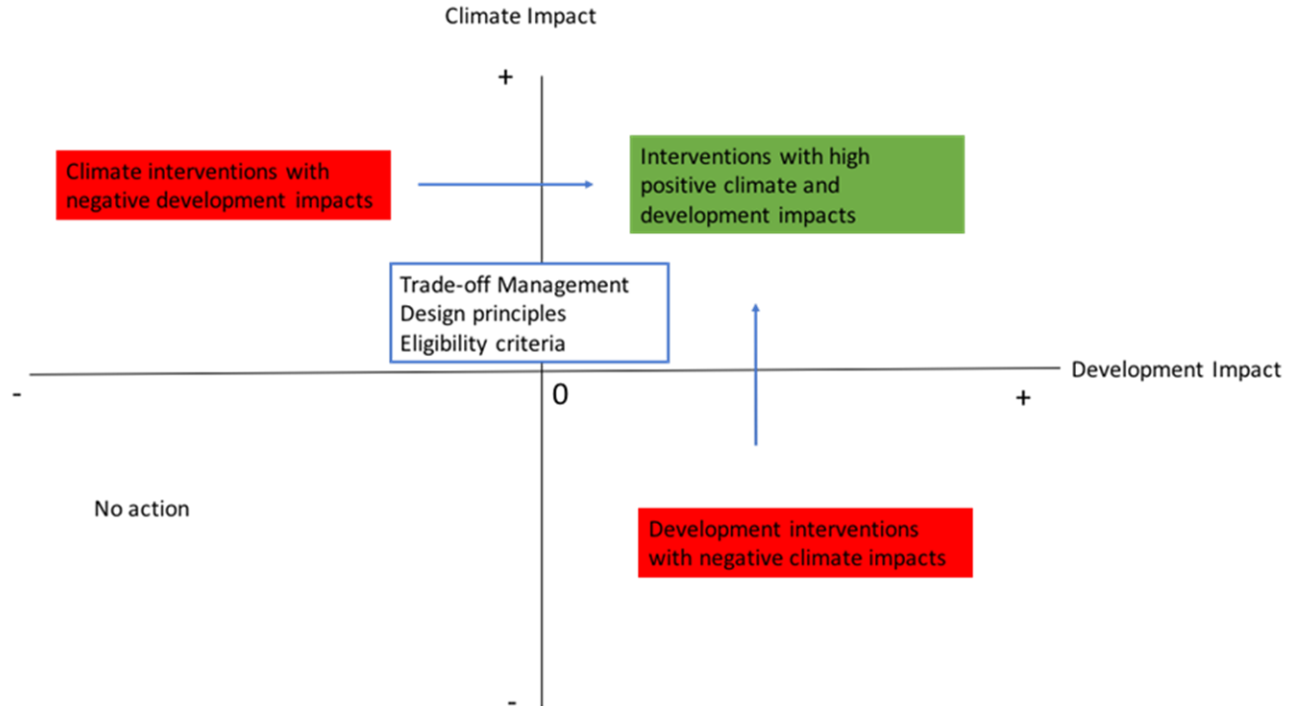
Climate Impact

+

Climate interventions with negative development impacts

Interventions with high positive climate and development impacts

Trade-off Management
Design principles
Eligibility criteria

Development Impact

-

0

+

No action

Development interventions with negative climate impacts

-